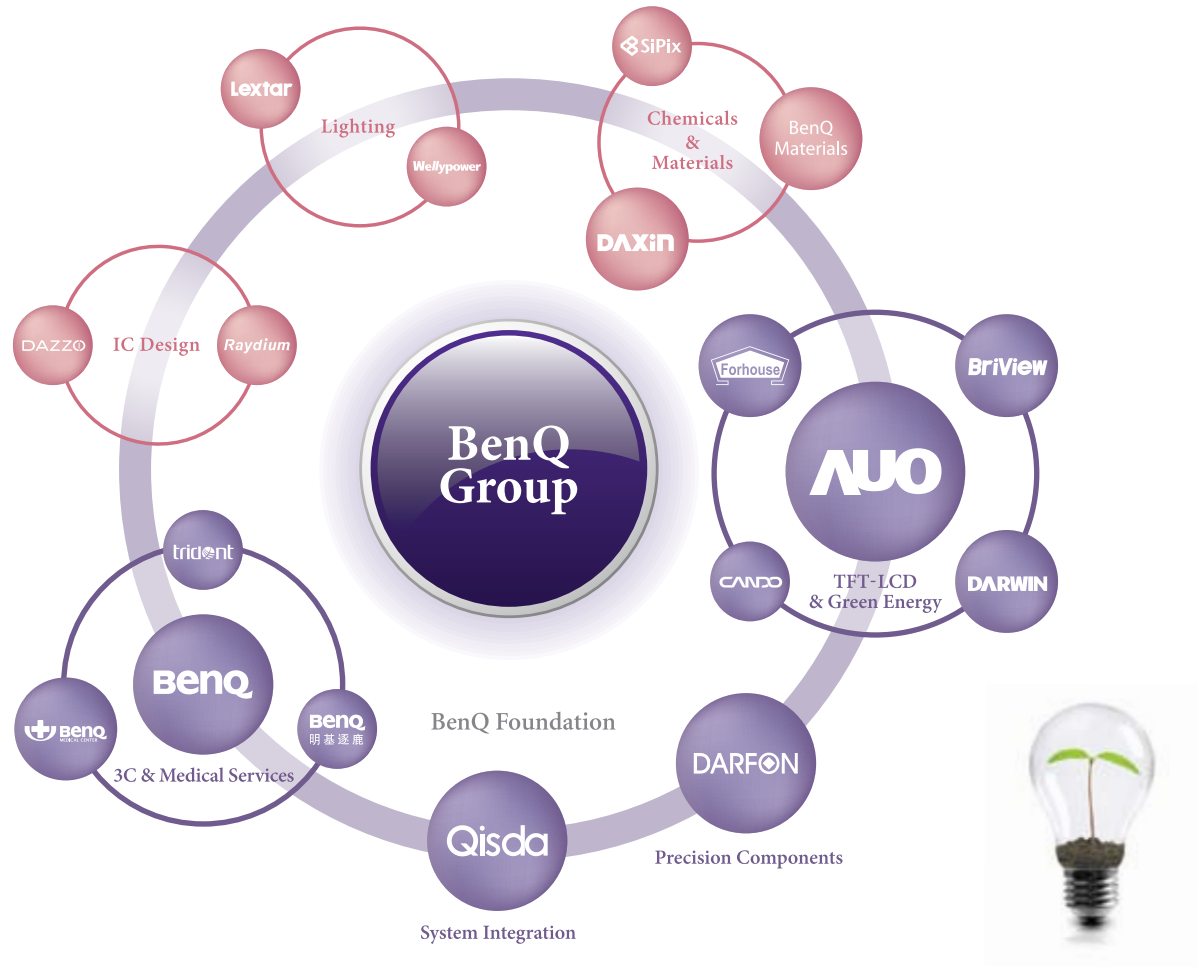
Lextar
Lighting
Wellypower

SiPix
Chemicals & Materials
BenQ Materials
DAXIN

DAZZO
IC Design
Raydium

BenQ Group

Forhouse
BriView
AUO
CANDO
TFT-LCD & Green Energy
DARWIN

trident
BenQ
BenQ MEDICAL CENTER
BenQ 明基逐鹿
3C & Medical Services

BenQ Foundation

DARFON
Precision Components

Qisda
System Integration